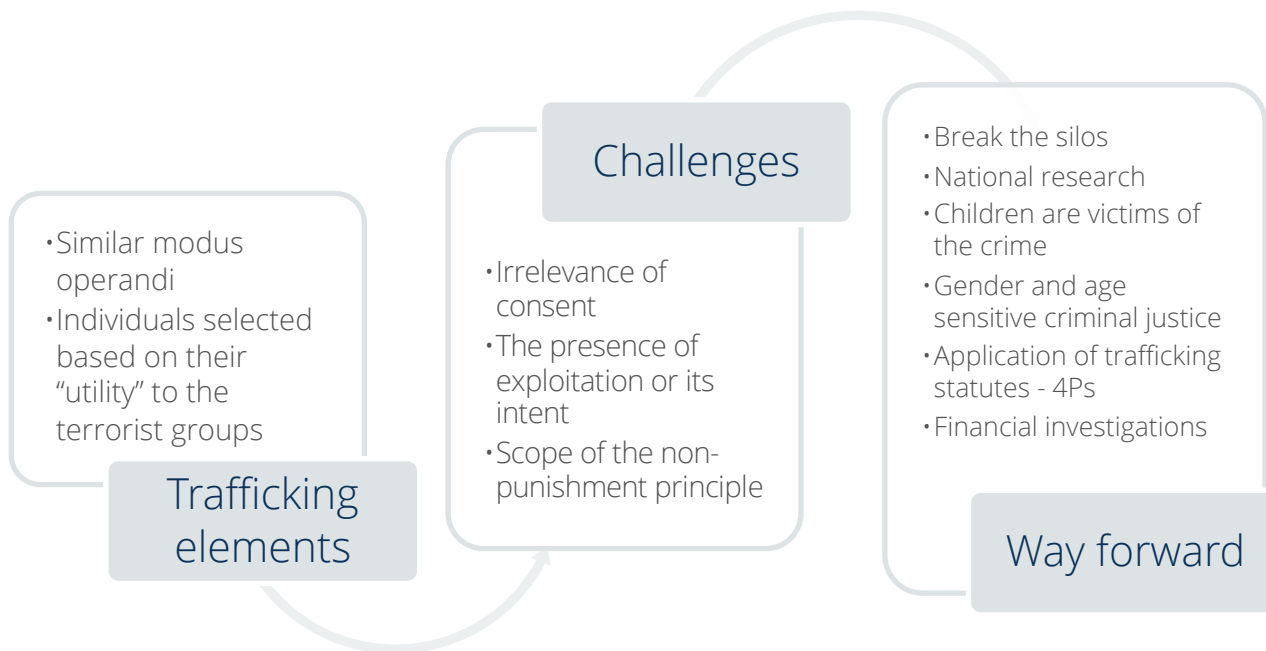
Trafficking elements

- Similar modus operandi
- Individuals selected based on their "utility" to the terrorist groups

Challenges

- Irrelevance of consent
- The presence of exploitation or its intent
- Scope of the non-punishment principle

Way forward

- Break the silos
- National research
- Children are victims of the crime
- Gender and age sensitive criminal justice
- Application of trafficking statutes - 4Ps
- Financial investigations